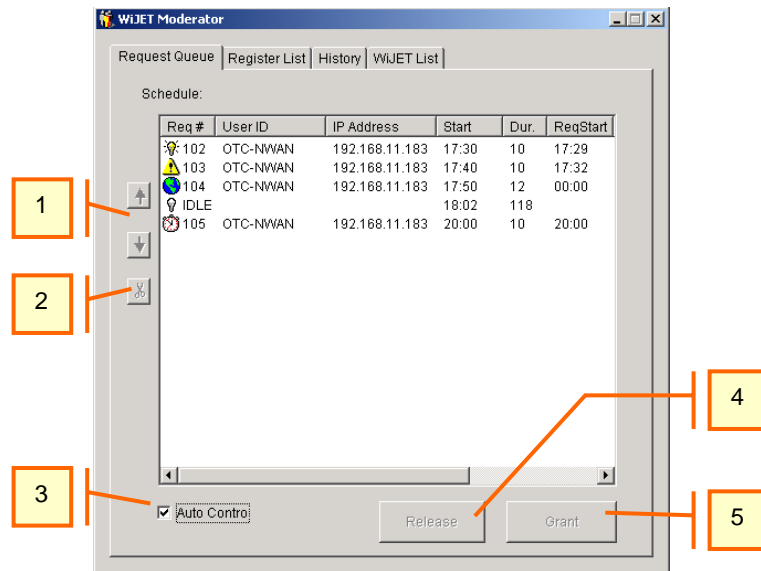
WiJET Moderator

Request Queue | Register List | History | WiJET List

Schedule:

| Req # | User ID | IP Address | Start | Dur. | ReqStart |
|---|---|---|---|---|---|
| 102 | OTC-NWAN | 192.168.11.183 | 17:30 | 10 | 17:29 |
| 103 | OTC-NWAN | 192.168.11.183 | 17:40 | 10 | 17:32 |
| 104 | OTC-NWAN | 192.168.11.183 | 17:50 | 12 | 00:00 |
| IDLE | | | 18:02 | 118 | |
| 105 | OTC-NWAN | 192.168.11.183 | 20:00 | 10 | 20:00 |

1

2

3

4

5

Auto Contro

Release

Grant